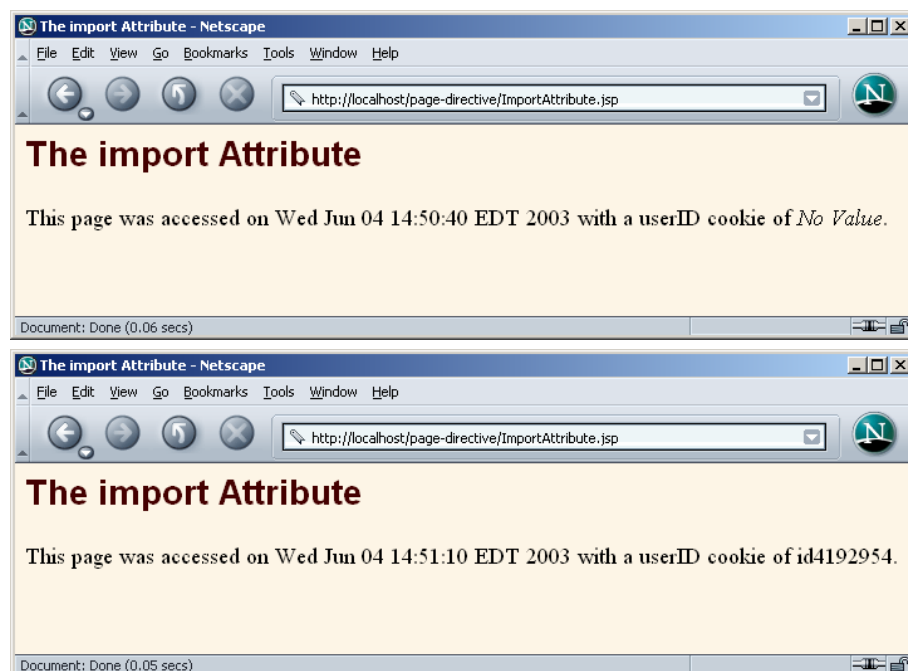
The import Attribute - Netscape
File Edit View Go Bookmarks Tools Window Help
http://localhost/page-directive/ImportAttribute.jsp

The import Attribute

This page was accessed on Wed Jun 04 14:50:40 EDT 2003 with a userID cookie of No Value.

Document: Done (0.06 secs)

The import Attribute - Netscape
File Edit View Go Bookmarks Tools Window Help
http://localhost/page-directive/ImportAttribute.jsp

The import Attribute

This page was accessed on Wed Jun 04 14:51:10 EDT 2003 with a userID cookie of id4192954.

Document: Done (0.05 secs)